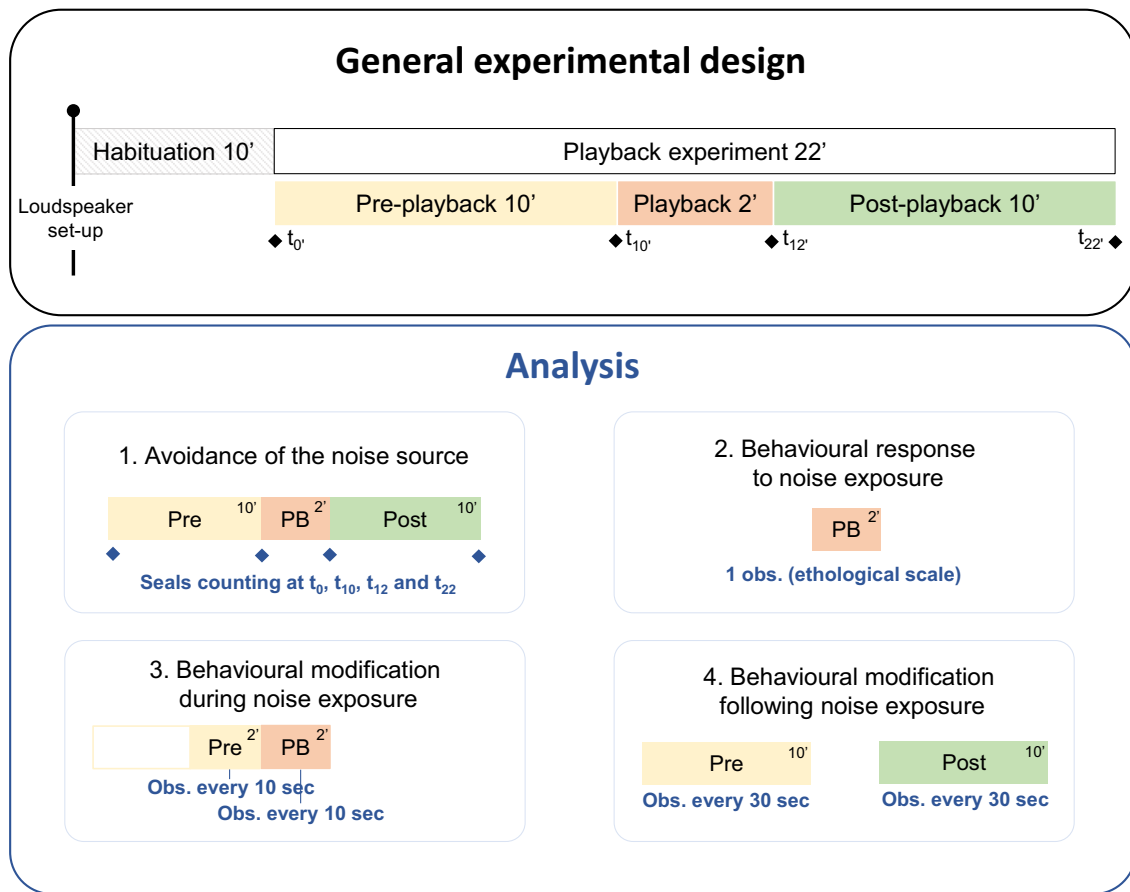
General experimental design

Habituation 10'

Playback experiment 22'

Loudspeaker set-up

Pre-playback 10'

Playback 2'

Post-playback 10'

$t_{0'}$ $t_{10'}$ $t_{12'}$ $t_{22'}$

Analysis

1. Avoidance of the noise source

Pre 10'

PB 2'

Post 10'

Seals counting at $t_0$, $t_{10}$, $t_{12}$ and $t_{22}$

2. Behavioural response to noise exposure

PB 2'

1 obs. (ethological scale)

3. Behavioural modification during noise exposure

Pre 2'

PB 2'

Obs. every 10 sec

Obs. every 10 sec

4. Behavioural modification following noise exposure

Pre 10'

Obs. every 30 sec

Post 10'

Obs. every 30 sec